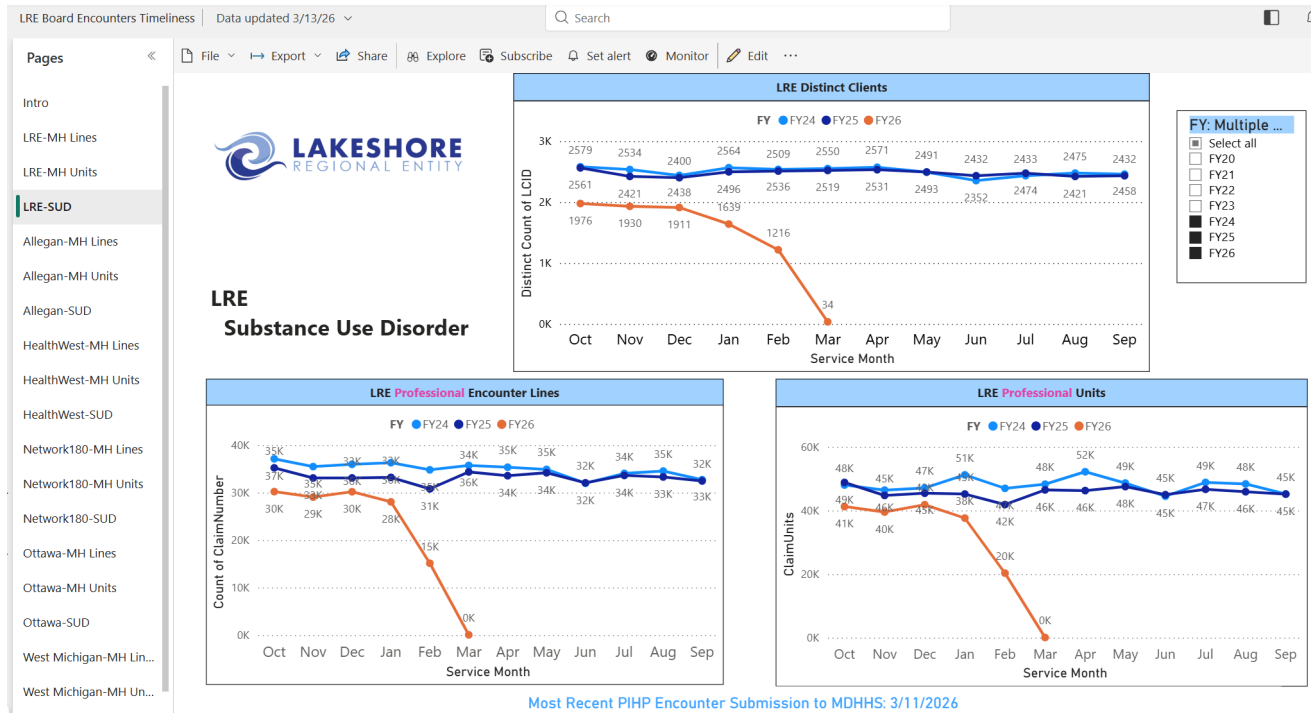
LRE Board Encounters Timeliness | Data updated 3/13/26

Search

Pages

Intro
LRE-MH Lines
LRE-MH Units
LRE-SUD
Allegan-MH Lines
Allegan-MH Units
Allegan-SUD
HealthWest-MH Lines
HealthWest-MH Units
HealthWest-SUD
Network180-MH Lines
Network180-MH Units
Network180-SUD
Ottawa-MH Lines
Ottawa-MH Units
Ottawa-SUD
West Michigan-MH Lin...
West Michigan-MH Un...

File | Export | Share | Explore | Subscribe | Set alert | Monitor | Edit | ···

LAKESHORE
REGIONAL ENTITY

LRE
Substance Use Disorder

LRE Distinct Clients

FY ● FY24 ● FY25 ● FY26

3K, 2K, 1K, 0K
Distinct Count of LCID

2579, 2534, 2400, 2564, 2509, 2550, 2571, 2491, 2432, 2433, 2475, 2432
2561, 2421, 2438, 2496, 2536, 2519, 2531, 2493, 2352, 2474, 2421, 2458
1976, 1930, 1911, 1639, 1216, 34

Oct Nov Dec Jan Feb Mar Apr May Jun Jul Aug Sep
Service Month

FY: Multiple ...
Select all
FY20
FY21
FY22
FY23
FY24
FY25
FY26

LRE Professional Encounter Lines

FY ● FY24 ● FY25 ● FY26

40K, 30K, 20K, 10K, 0K
Count of ClaimNumber

35K, 37K, 33K, 33K, 34K, 35K, 35K, 32K, 34K, 35K, 32K
33K, 35K, 36K, 34K, 34K, 32K, 34K, 33K, 33K
30K, 29K, 30K, 28K, 31K, 15K, 0K

Oct Nov Dec Jan Feb Mar Apr May Jun Jul Aug Sep
Service Month

LRE Professional Units

FY ● FY24 ● FY25 ● FY26

60K, 40K, 20K, 0K
ClaimUnits

48K, 45K, 47K, 51K, 48K, 52K, 49K, 45K, 49K, 48K, 45K
49K, 46K, 45K, 38K, 46K, 46K, 48K, 45K, 47K, 46K, 45K
41K, 40K, 42K, 42K, 20K, 0K

Oct Nov Dec Jan Feb Mar Apr May Jun Jul Aug Sep
Service Month

Most Recent PIHP Encounter Submission to MDHHS: 3/11/2026